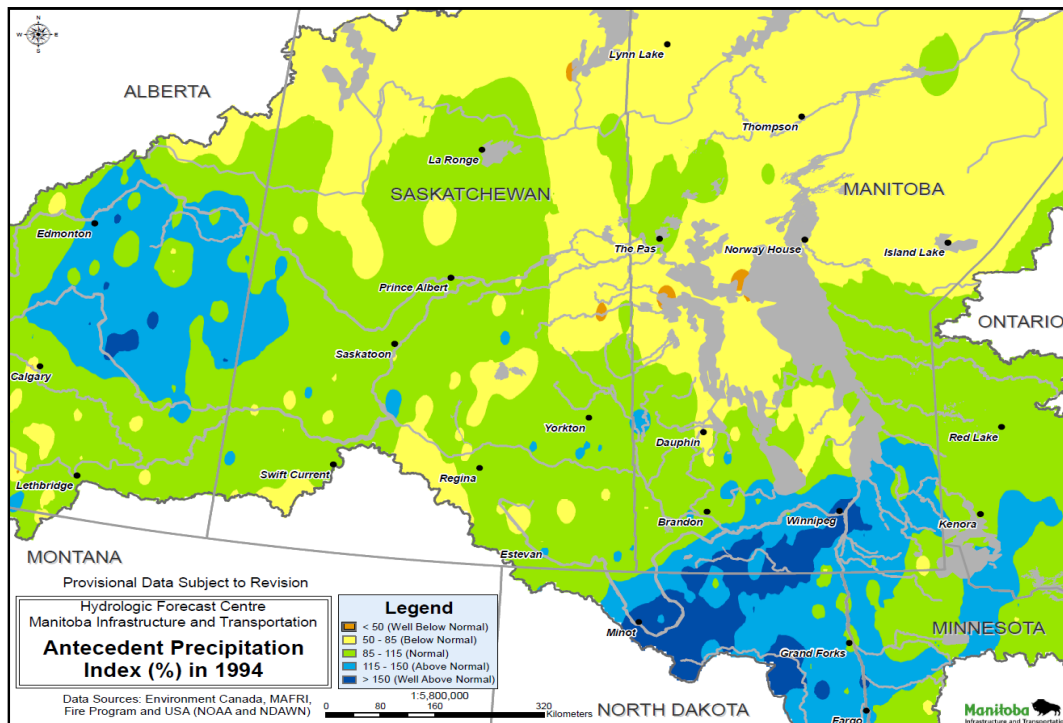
N
W E
S

ALBERTA

Lynn Lake

Thompson

La Ronge

SASKATCHEWAN

MANITOBA

Edmonton

The Pas

Norway House

Island Lake

Prince Albert

ONTARIO

Saskatoon

Calgary

Yorkton

Dauphin

Red Lake

Swift Current

Regina

Lethbridge

Brandon

Winnipeg

Kenora

MONTANA

Estevan

Provisional Data Subject to Revision

Hydrologic Forecast Centre
Manitoba Infrastructure and Transportation

Antecedent Precipitation Index (%) in 1994

Legend
< 50 (Well Below Normal)
50 - 85 (Below Normal)
85 - 115 (Normal)
115 - 150 (Above Normal)
> 150 (Well Above Normal)

Minot

MINNESOTA

Grand Forks

Data Sources: Environment Canada, MAFRI, Fire Program and USA (NOAA and NDAWN)

1:5,800,000
0 80 160 320 Kilometers

NORTH DAKOTA

Fargo

Manitoba
Infrastructure and Transportation